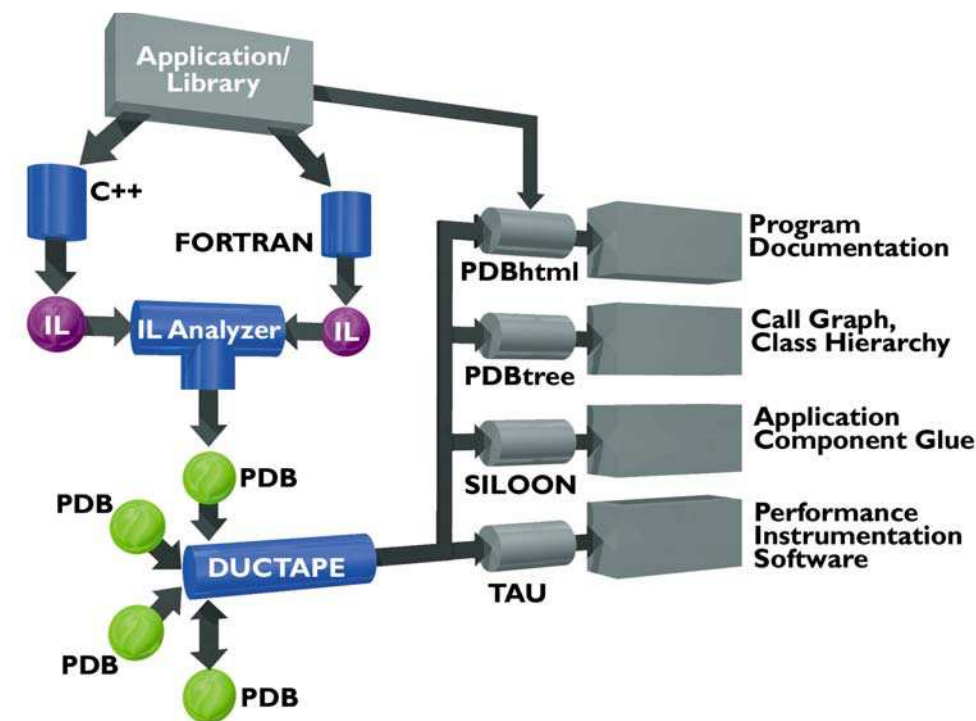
Application/ Library

C++

FORTRAN

IL

IL Analyzer

IL

PDB

PDB

DUCTAPE

PDB

PDB

PDBhtml

Program Documentation

PDBtree

Call Graph, Class Hierarchy

SILOON

Application Component Glue

TAU

Performance Instrumentation Software